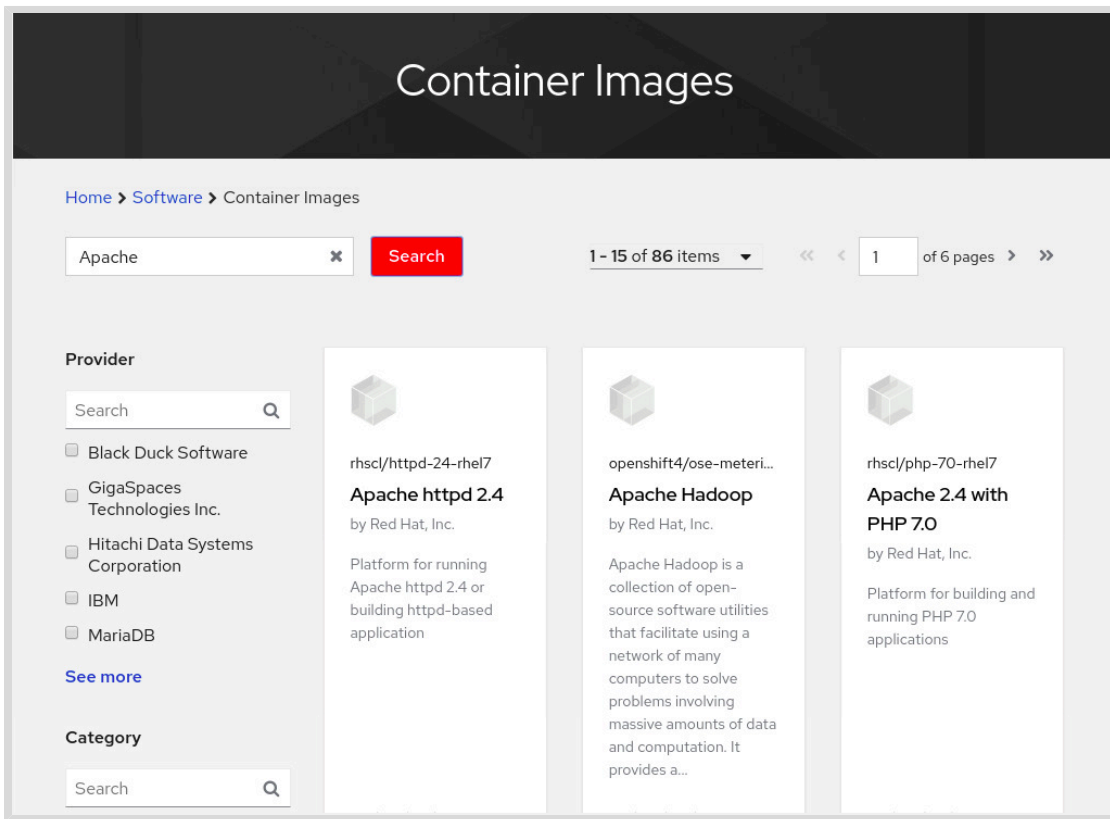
Container Images

Home > Software > Container Images

Apache

Search

1 - 15 of 86 items

1

of 6 pages

Provider

Search

Black Duck Software

GigaSpaces Technologies Inc.

Hitachi Data Systems Corporation

IBM

MariaDB

See more

Category

Search

rhscl/httpd-24-rhel7

Apache httpd 2.4

by Red Hat, Inc.

Platform for running Apache httpd 2.4 or building httpd-based application

openshift4/ose-meteri...

Apache Hadoop

by Red Hat, Inc.

Apache Hadoop is a collection of open-source software utilities that facilitate using a network of many computers to solve problems involving massive amounts of data and computation. It provides a...

rhscl/php-70-rhel7

Apache 2.4 with PHP 7.0

by Red Hat, Inc.

Platform for building and running PHP 7.0 applications